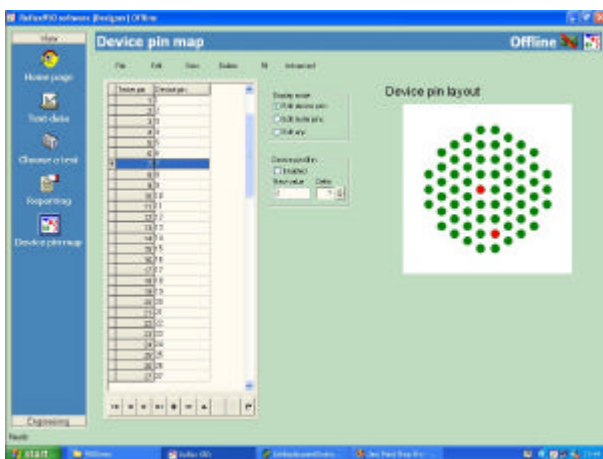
Reflex/RSO software [Designer] | Offline

Main

Home page

Test data

Choose a test

Reporting

Device pin map

Engineering

Ready

Device pin map

Offline

File Edit View Tables Fill Advanced

| Tester pin | Device pin |
|---|---|
| 1 | |
| 2 | 1 |
| 3 | 2 |
| 4 | 3 |
| 5 | 4 |
| 6 | 5 |
| 7 | 6 |
| 8 | 7 |
| 9 | 8 |
| 10 | 9 |
| 11 | 10 |
| 12 | 11 |
| 13 | 12 |
| 14 | 13 |
| 15 | 14 |
| 16 | 15 |
| 17 | 16 |
| 18 | 17 |
| 19 | 18 |
| 20 | 19 |
| 21 | 20 |
| 22 | 21 |
| 23 | 22 |
| 24 | 23 |
| 25 | 24 |
| 26 | 25 |
| 27 | 26 |
| 28 | 27 |

Display mode
Edit device pins
Edit tester pins
Edit any

Device pin fill
Enabled
Start value Delta

Device pin layout

start